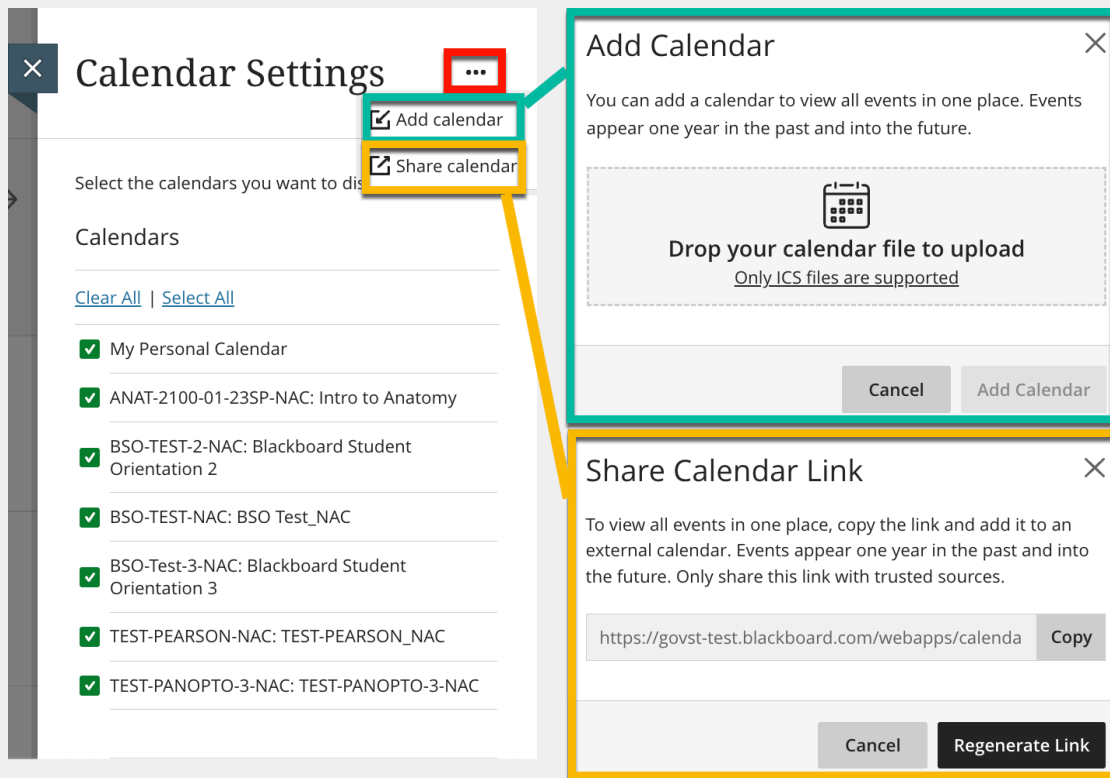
Calendar Settings

Add calendar

Share calendar

Select the calendars you want to dis

Calendars

Clear All | Select All

My Personal Calendar

ANAT-2100-01-23SP-NAC: Intro to Anatomy

BSO-TEST-2-NAC: Blackboard Student Orientation 2

BSO-TEST-NAC: BSO Test_NAC

BSO-Test-3-NAC: Blackboard Student Orientation 3

TEST-PEARSON-NAC: TEST-PEARSON_NAC

TEST-PANOPTO-3-NAC: TEST-PANOPTO-3-NAC

Add Calendar

You can add a calendar to view all events in one place. Events appear one year in the past and into the future.

Drop your calendar file to upload

Only ICS files are supported

Cancel

Add Calendar

Share Calendar Link

To view all events in one place, copy the link and add it to an external calendar. Events appear one year in the past and into the future. Only share this link with trusted sources.

https://govst-test.blackboard.com/webapps/calenda

Copy

Cancel

Regenerate Link